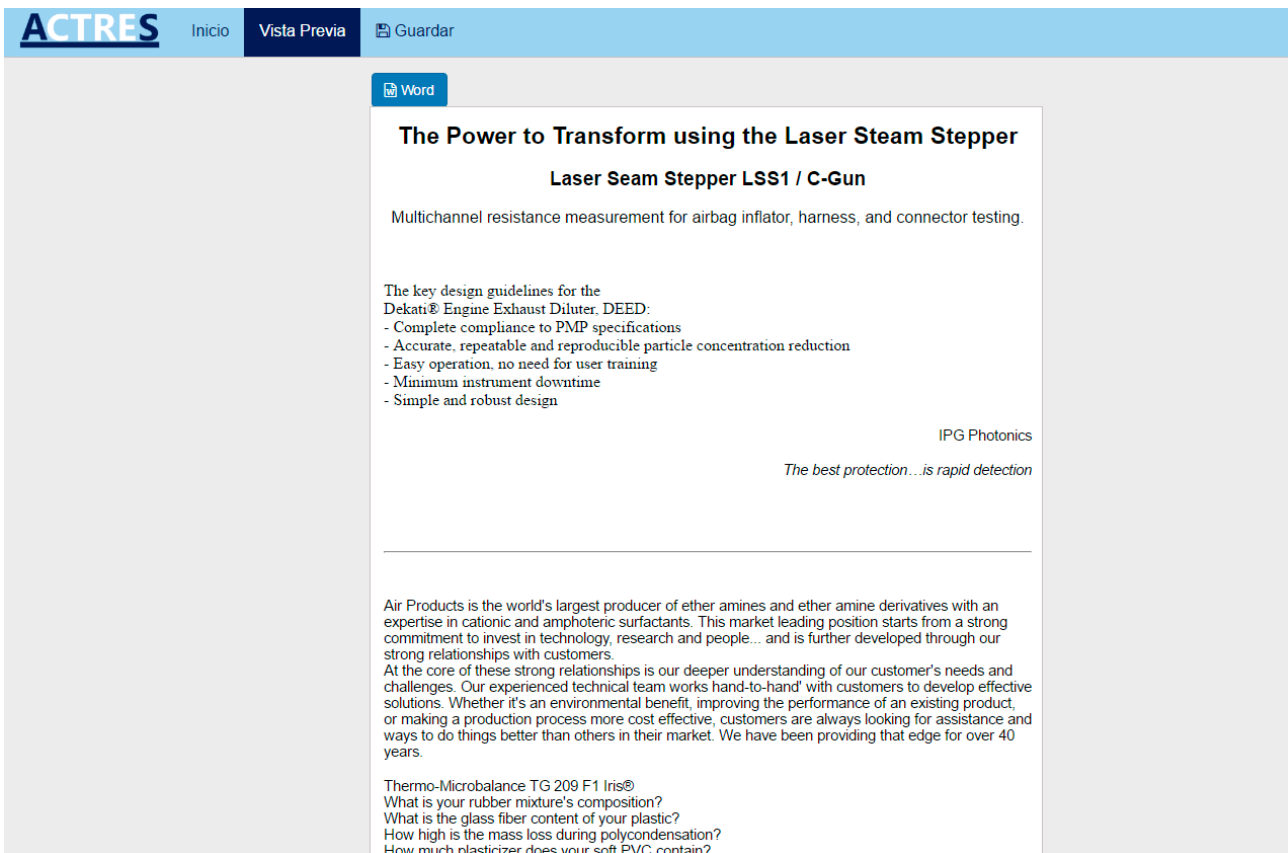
ACTRES Inicio Vista Previa Guardar

Word

The Power to Transform using the Laser Steam Stepper

Laser Seam Stepper LSS1 / C-Gun

Multichannel resistance measurement for airbag inflator, harness, and connector testing.

The key design guidelines for the
Dekati® Engine Exhaust Diluter, DEED:
- Complete compliance to PMP specifications
- Accurate, repeatable and reproducible particle concentration reduction
- Easy operation, no need for user training
- Minimum instrument downtime
- Simple and robust design

IPG Photonics

The best protection…is rapid detection

Air Products is the world's largest producer of ether amines and ether amine derivatives with an expertise in cationic and amphoteric surfactants. This market leading position starts from a strong commitment to invest in technology, research and people... and is further developed through our strong relationships with customers.
At the core of these strong relationships is our deeper understanding of our customer's needs and challenges. Our experienced technical team works hand-to-hand' with customers to develop effective solutions. Whether it's an environmental benefit, improving the performance of an existing product, or making a production process more cost effective, customers are always looking for assistance and ways to do things better than others in their market. We have been providing that edge for over 40 years.

Thermo-Microbalance TG 209 F1 Iris®
What is your rubber mixture's composition?
What is the glass fiber content of your plastic?
How high is the mass loss during polycondensation?
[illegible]